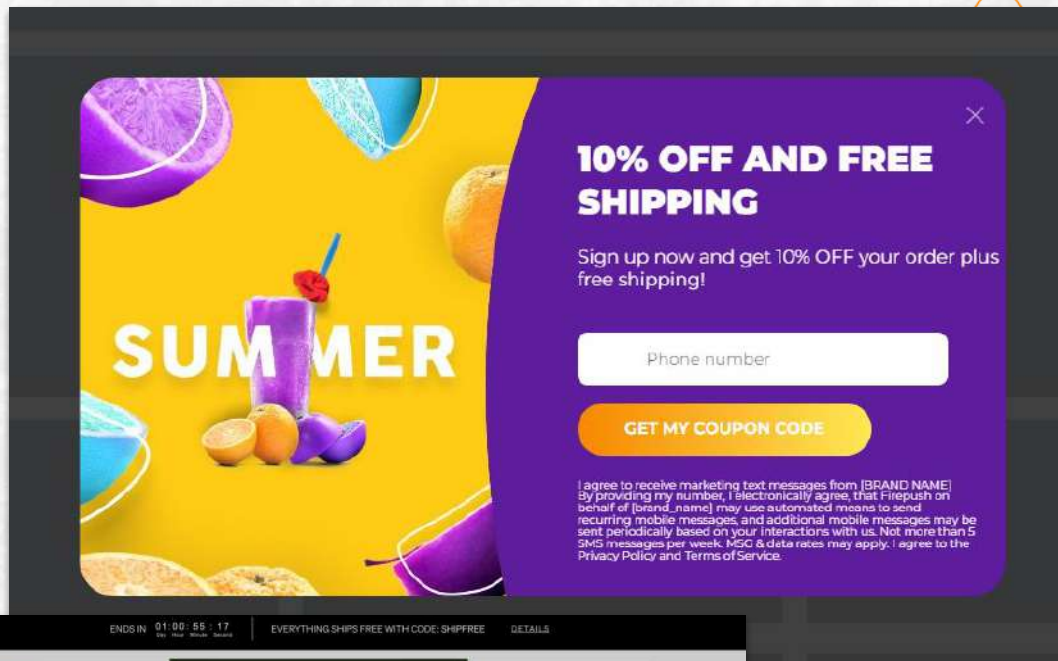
SUMMER

10% OFF AND FREE SHIPPING

Sign up now and get 10% OFF your order plus free shipping!

Phone number

GET MY COUPON CODE

I agree to receive marketing text messages from [BRAND NAME] By providing my number, I electronically agree, that Firepush on behalf of [brand_name] may use automated means to send recurring mobile messages, and additional mobile messages may be sent periodically based on your interactions with us. Not more than 5 SMS messages per week. MSG & data rates may apply. I agree to the Privacy Policy and Terms of Service.

ENDS IN 01 : 00 : 55 : 17 Day Hour Minute Second | EVERYTHING SHIPS FREE WITH CODE: SHIPFREE DETAILS